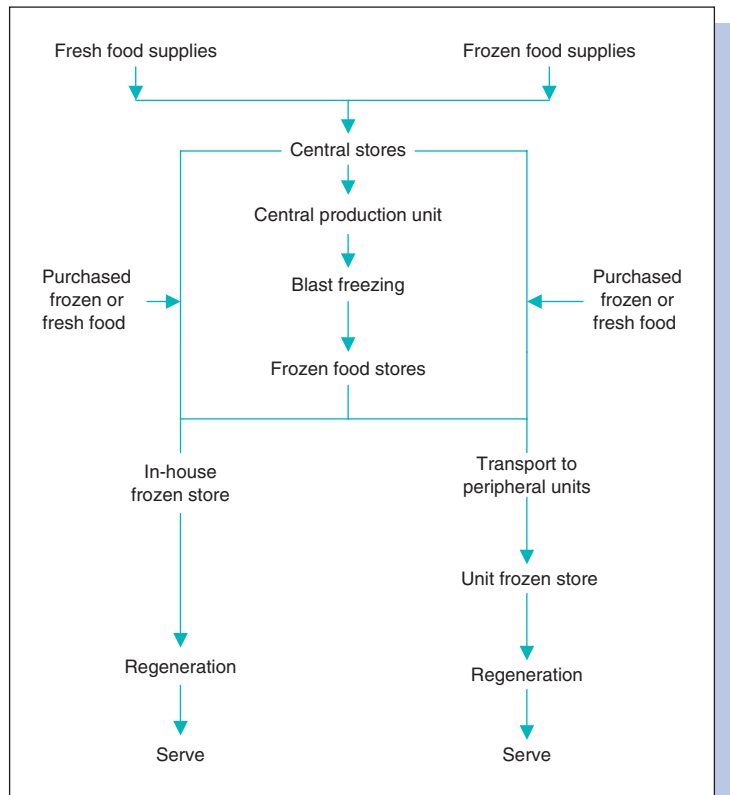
Fresh food supplies

Frozen food supplies

Central stores

Central production unit

Blast freezing

Frozen food stores

Purchased frozen or fresh food

Purchased frozen or fresh food

In-house frozen store

Regeneration

Serve

Transport to peripheral units

Unit frozen store

Regeneration

Serve